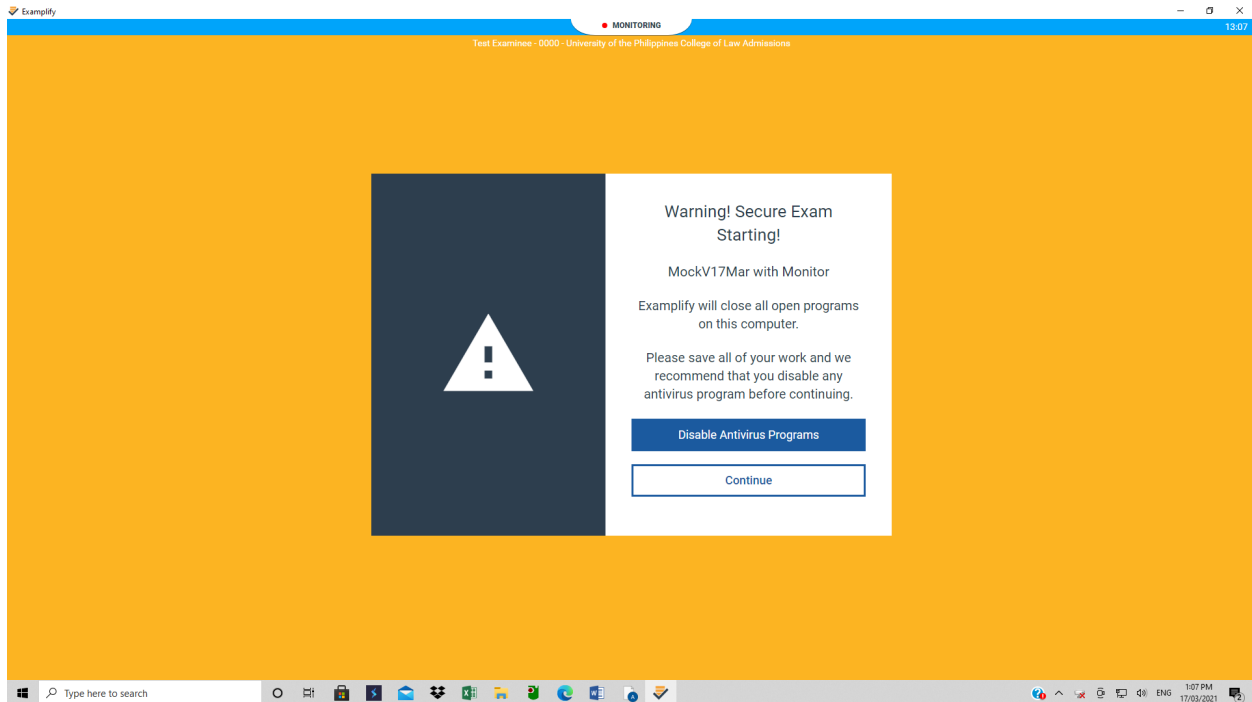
Examplify

MONITORING

13:07

Test Examinee - 0000 - University of the Philippines College of Law Admissions

Warning! Secure Exam Starting!

MockV17Mar with Monitor

Examplify will close all open programs on this computer.

Please save all of your work and we recommend that you disable any antivirus program before continuing.

Disable Antivirus Programs

Continue

Type here to search

ENG 1:07 PM 17/03/2021